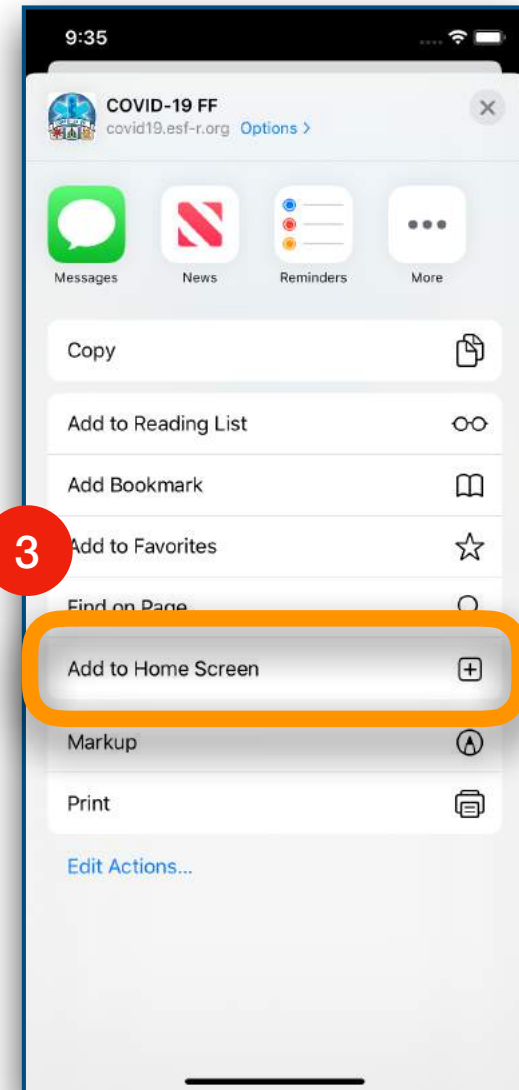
9:35

COVID-19 FF
covid19.esf-r.org Options >

Messages
News
Reminders
More

Copy

Add to Reading List

Add Bookmark

3

Add to Favorites

Find on Page

Add to Home Screen

Markup

Print

Edit Actions...